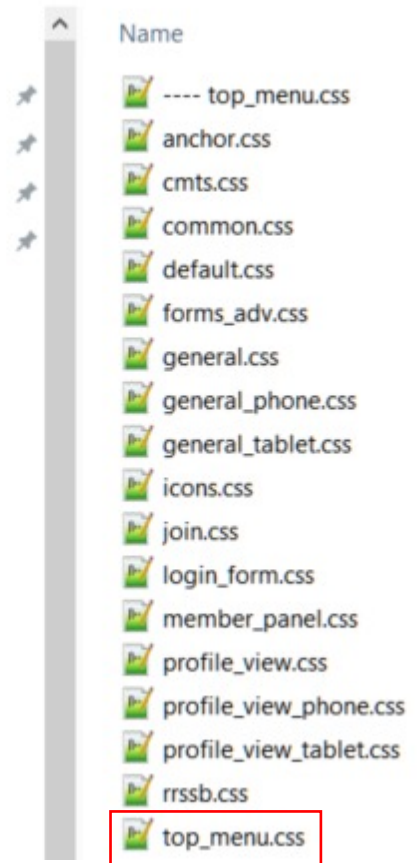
Name

---- top_menu.css
anchor.css
cmts.css
common.css
default.css
forms_adv.css
general.css
general_phone.css
general_tablet.css
icons.css
join.css
login_form.css
member_panel.css
profile_view.css
profile_view_phone.css
profile_view_tablet.css
rrssb.css
top_menu.css